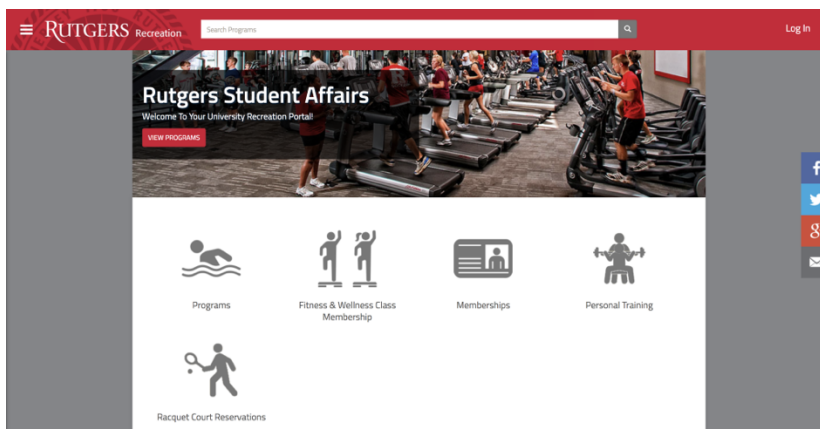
RUTGERS Recreation

Search Programs

Log In

Rutgers Student Affairs

Welcome To Your University Recreation Portal!

VIEW PROGRAMS

Programs

Fitness & Wellness Class Membership

Memberships

Personal Training

Racquet Court Reservations